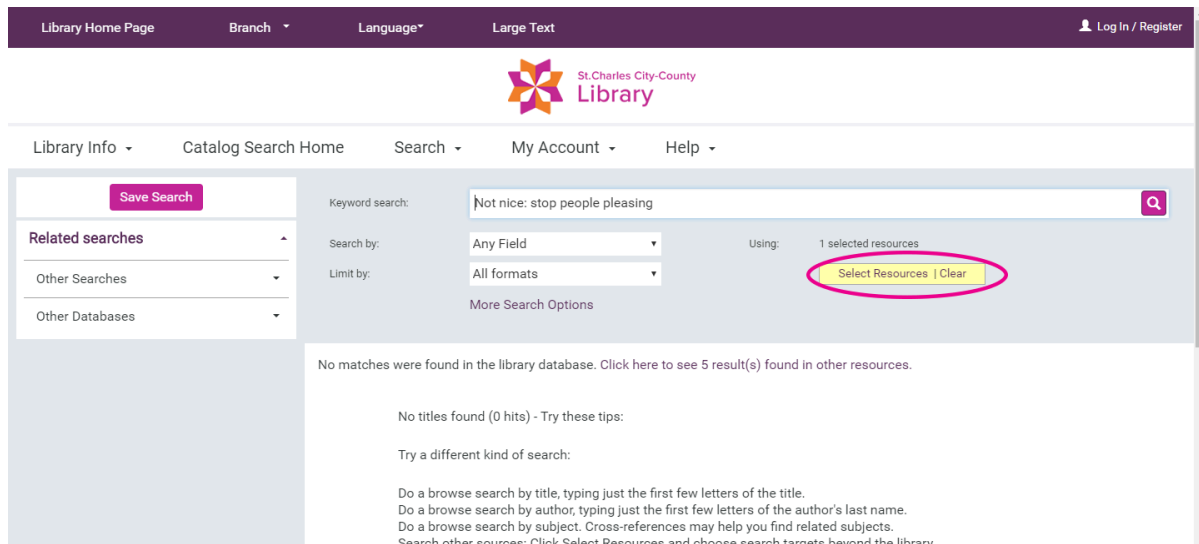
Library Home Page Branch Language Large Text Log In / Register

St.Charles City-County Library

Library Info Catalog Search Home Search My Account Help

Save Search

Related searches

Other Searches

Other Databases

Keyword search: Not nice: stop people pleasing

Search by: Any Field

Limit by: All formats

More Search Options

Using: 1 selected resources

Select Resources | Clear

No matches were found in the library database. Click here to see 5 result(s) found in other resources.

No titles found (0 hits) - Try these tips:

Try a different kind of search:

Do a browse search by title, typing just the first few letters of the title.
Do a browse search by author, typing just the first few letters of the author's last name.
Do a browse search by subject. Cross-references may help you find related subjects.
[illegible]